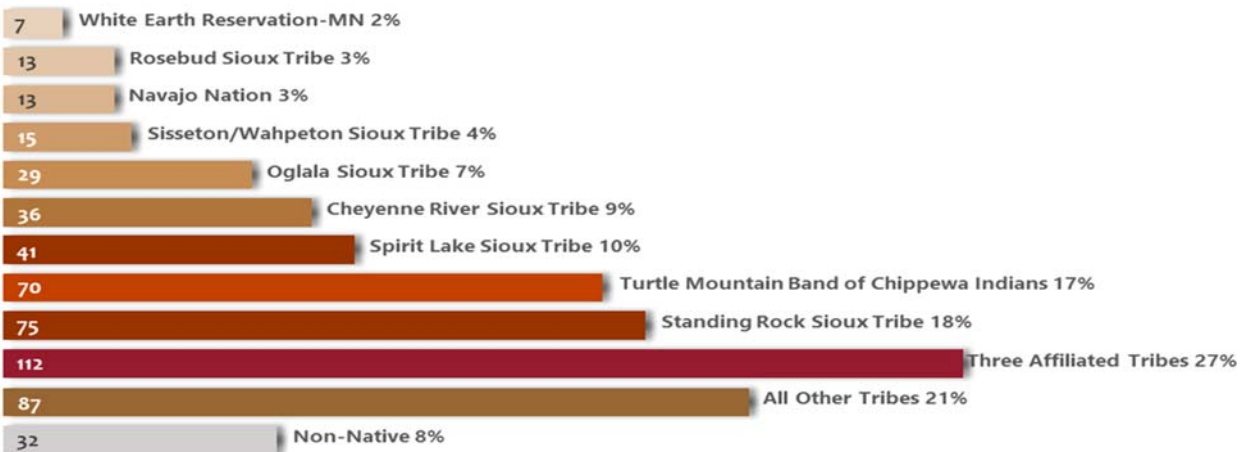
7 White Earth Reservation-MN 2%
13 Rosebud Sioux Tribe 3%
13 Navajo Nation 3%
15 Sisseton/Wahpeton Sioux Tribe 4%
29 Oglala Sioux Tribe 7%
36 Cheyenne River Sioux Tribe 9%
41 Spirit Lake Sioux Tribe 10%
70 Turtle Mountain Band of Chippewa Indians 17%
75 Standing Rock Sioux Tribe 18%
112 Three Affiliated Tribes 27%
87 All Other Tribes 21%
32 Non-Native 8%